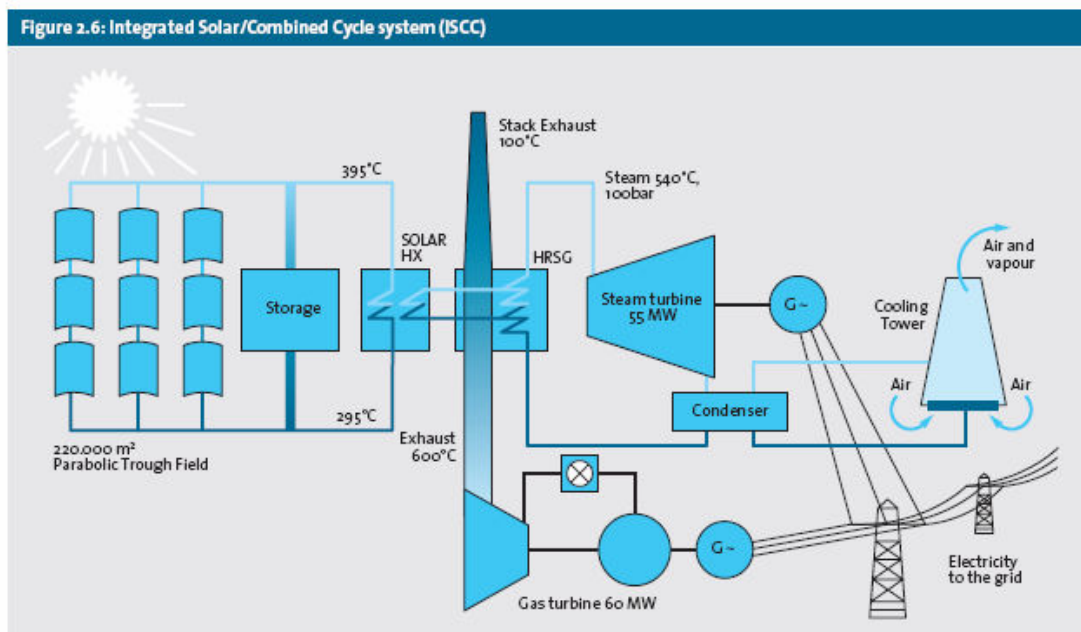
Figure 2.6: Integrated Solar/Combined Cycle system (ISCC)

Stack Exhaust 100°C

395°C

Steam 540°C, 100bar

SOLAR HX

HRSG

Air and vapour

Storage

Steam turbine 55 MW

G ~

Cooling Tower

Air

Air

295°C

Condenser

220.000 m²
Parabolic Trough Field

Exhaust 600°C

G ~

Electricity to the grid

Gas turbine 60 MW